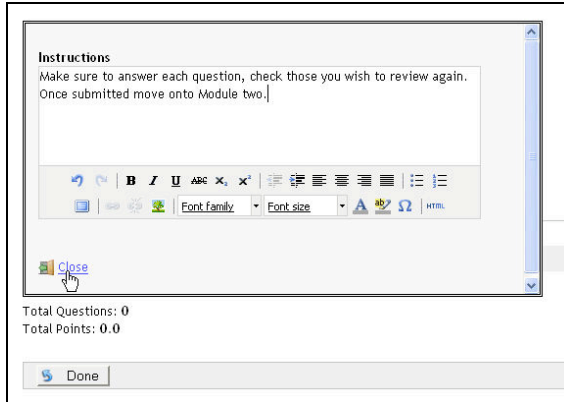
Instructions

Make sure to answer each question, check those you wish to review again. Once submitted move onto Module two.

B I U ABC $x_2$ $x^2$ Font family Font size A Ω HTML

Close

Total Questions: 0
Total Points: 0.0

Done